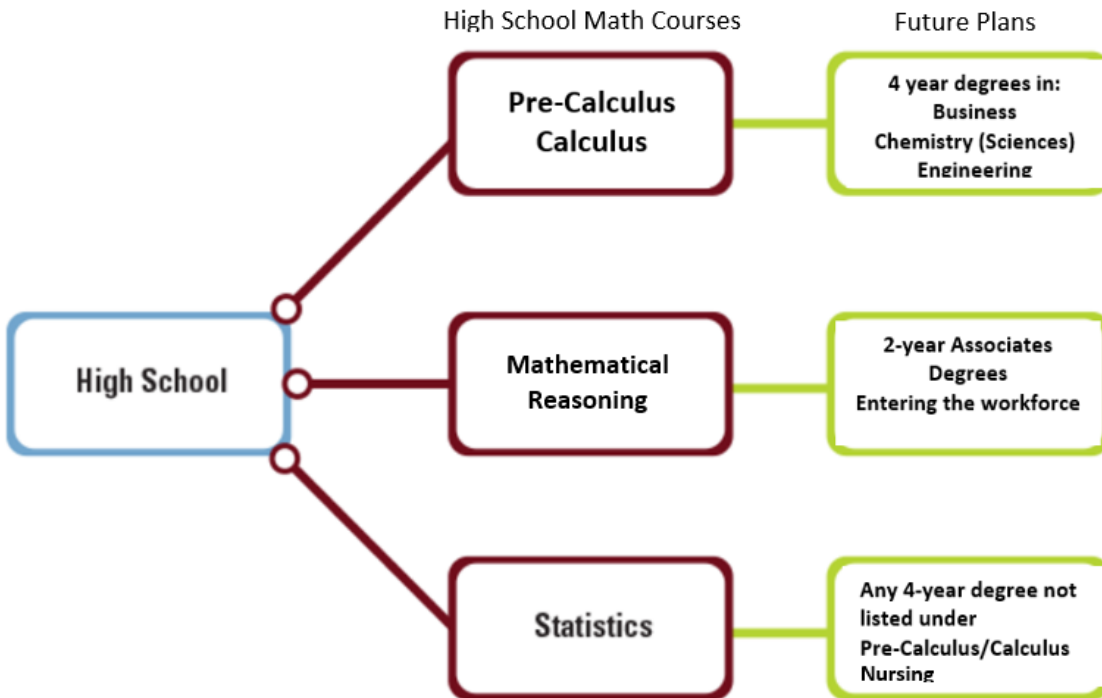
High School Math Courses

Future Plans

High School

Pre-Calculus
Calculus

4 year degrees in:
Business
Chemistry (Sciences)
Engineering

Mathematical Reasoning

2-year Associates Degrees
Entering the workforce

Statistics

Any 4-year degree not listed under Pre-Calculus/Calculus
Nursing